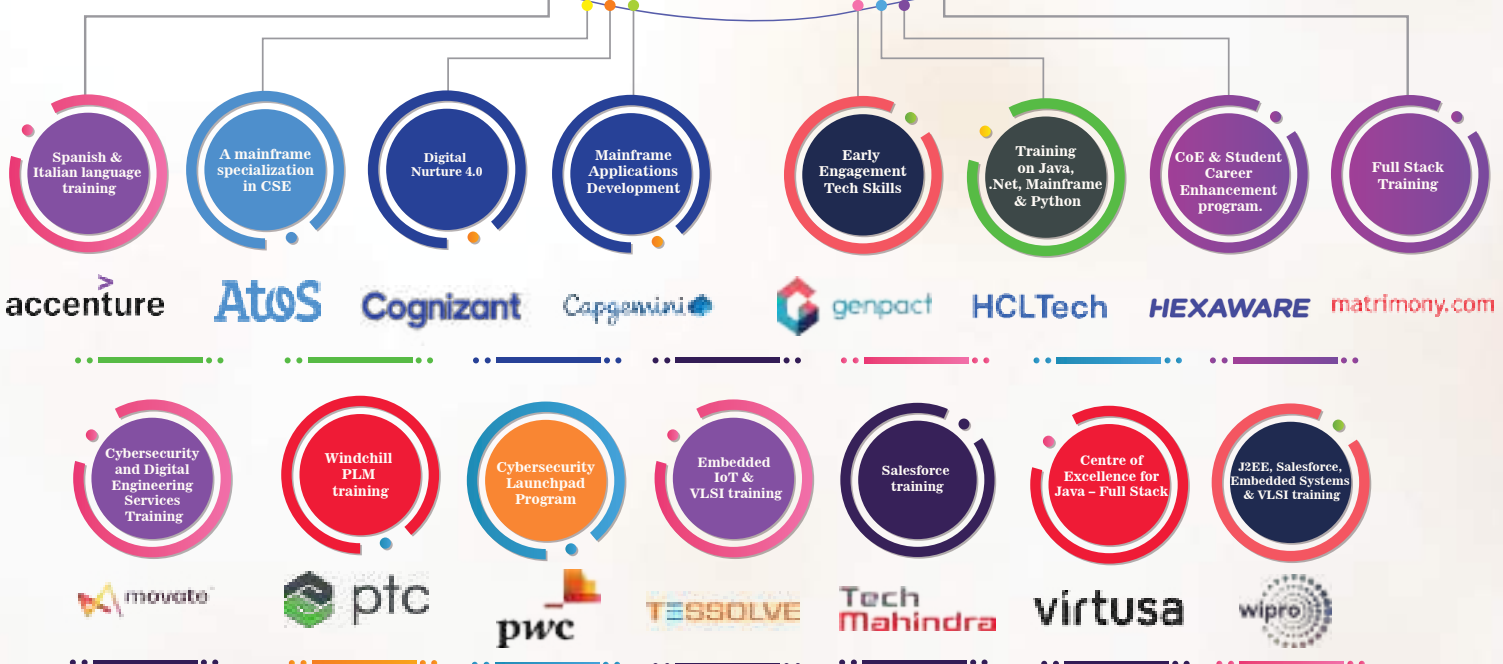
Spanish & Italian language training

A mainframe specialization in CSE

Digital Nurture 4.0

Mainframe Applications Development

Early Engagement Tech Skills

Training on Java, .Net, Mainframe & Python

CoE & Student Career Enhancement program.

Full Stack Training

accenture

AtoS

Cognizant

Capgemini

genpact

HCLTech

HEXAWARE

matrimony.com

Cybersecurity and Digital Engineering Services Training

Windchill PLM training

Cybersecurity Launchpad Program

Embedded IoT & VLSI training

Salesforce training

Centre of Excellence for Java – Full Stack

J2EE, Salesforce, Embedded Systems & VLSI training

movate

ptc

pwc

TESSOLVE

Tech Mahindra

virtusa

wipro